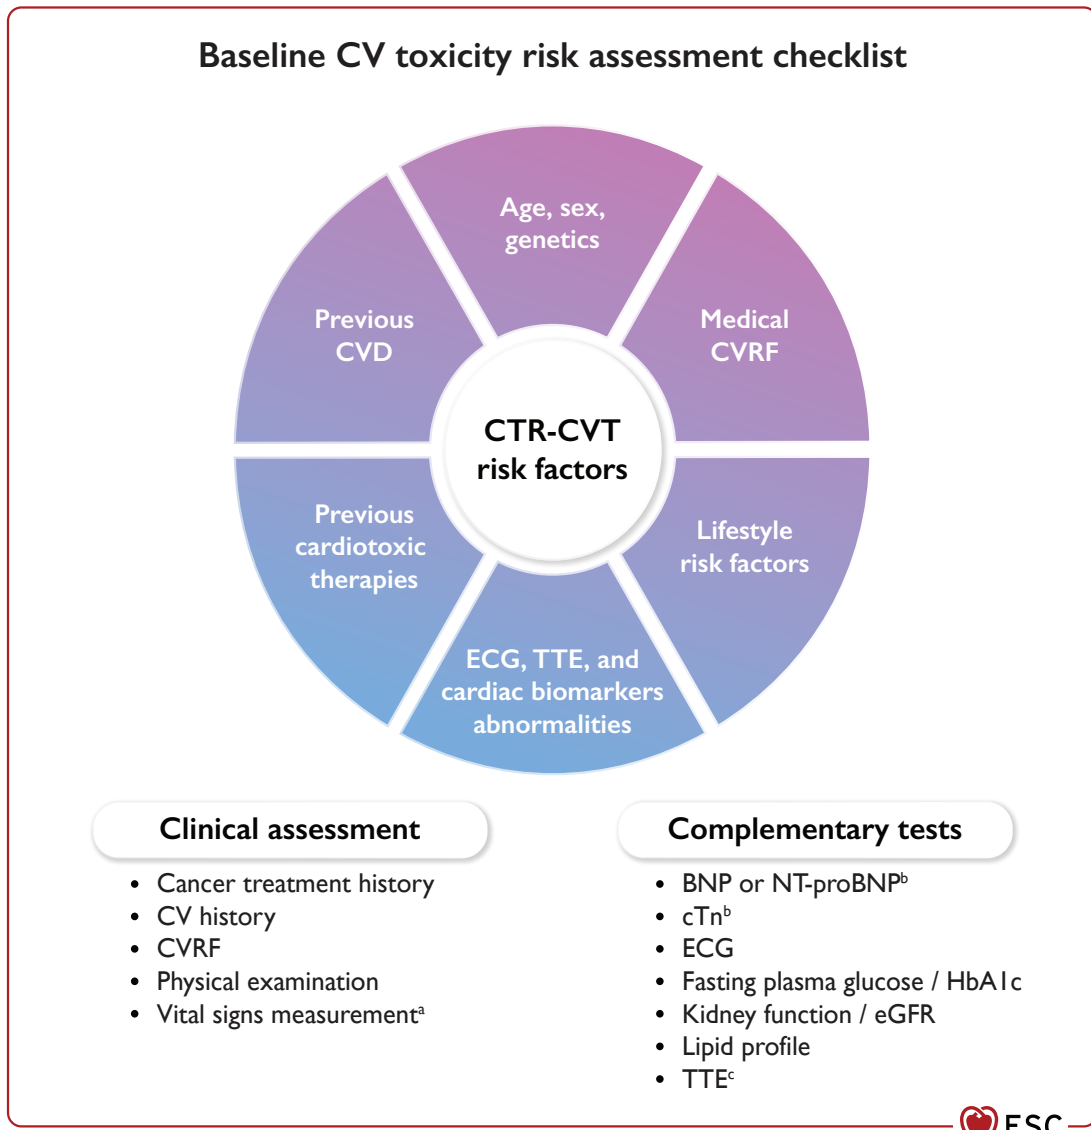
Baseline CV toxicity risk assessment checklist

Age, sex, genetics

Medical CVRF

Lifestyle risk factors

ECG, TTE, and cardiac biomarkers abnormalities

Previous cardiotoxic therapies

Previous CVD

CTR-CVT risk factors

Clinical assessment

- Cancer treatment history
- CV history
- CVRF
- Physical examination
- Vital signs measurement$^a$

Complementary tests

- BNP or NT-proBNP$^b$
- cTn$^b$
- ECG
- Fasting plasma glucose / HbA1c
- Kidney function / eGFR
- Lipid profile
- TTE$^c$

ESC